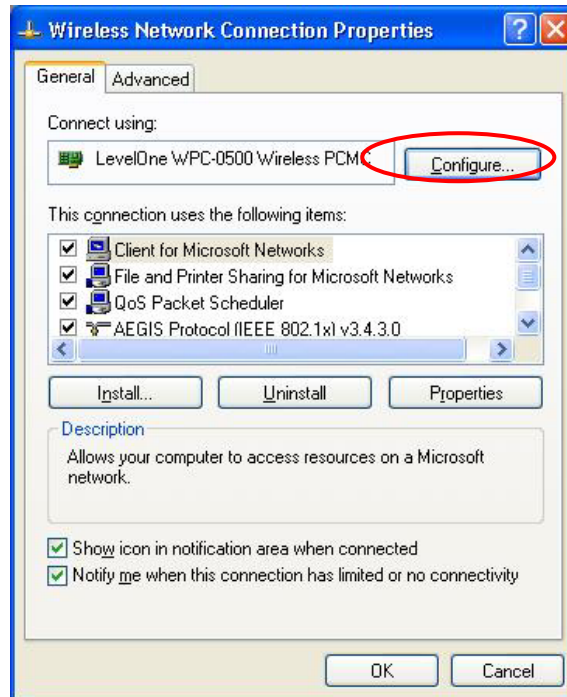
Wireless Network Connection Properties

General | Advanced

Connect using:

LevelOne WPC-0500 Wireless PCMC

Configure...

This connection uses the following items:

Client for Microsoft Networks
File and Printer Sharing for Microsoft Networks
QoS Packet Scheduler
AEGIS Protocol (IEEE 802.1x) v3.4.3.0

Install... | Uninstall | Properties

Description

Allows your computer to access resources on a Microsoft network.

Show icon in notification area when connected

Notify me when this connection has limited or no connectivity

OK | Cancel